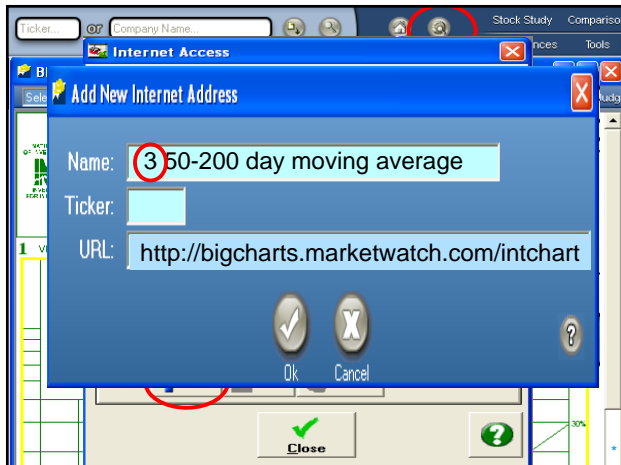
Ticker... or Company Name...

Stock Study Compariso

nces Tools

Internet Access

Add New Internet Address

Name: 3 50-200 day moving average

Ticker:

URL: http://bigcharts.marketwatch.com/intchart

Ok Cancel

?

Close

30%